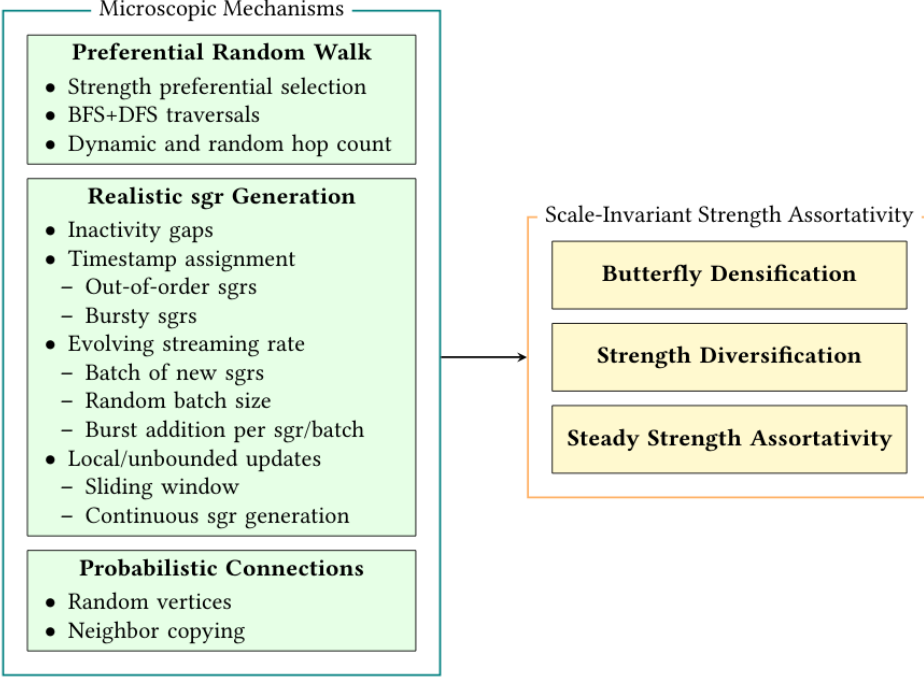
Microscopic Mechanisms

**Preferential Random Walk**
- Strength preferential selection
- BFS+DFS traversals
- Dynamic and random hop count

**Realistic sgr Generation**
- Inactivity gaps
- Timestamp assignment
  – Out-of-order sgrs
  – Bursty sgrs
- Evolving streaming rate
  – Batch of new sgrs
  – Random batch size
  – Burst addition per sgr/batch
- Local/unbounded updates
  – Sliding window
  – Continuous sgr generation

**Probabilistic Connections**
- Random vertices
- Neighbor copying

Scale-Invariant Strength Assortativity

**Butterfly Densification**

**Strength Diversification**

**Steady Strength Assortativity**